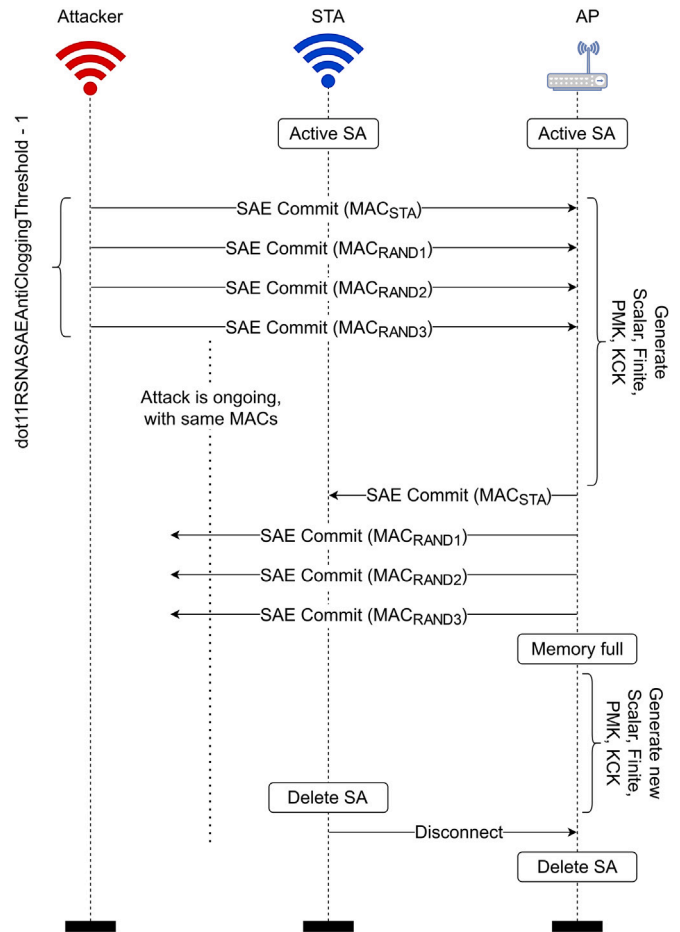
Attacker

STA

AP

Active SA

Active SA

dot11RSNASAEAntiCloggingThreshold - 1

SAE Commit ($MAC_{STA}$)

SAE Commit ($MAC_{RAND1}$)

SAE Commit ($MAC_{RAND2}$)

SAE Commit ($MAC_{RAND3}$)

Generate Scalar, Finite, PMK, KCK

Attack is ongoing, with same MACs

SAE Commit ($MAC_{STA}$)

SAE Commit ($MAC_{RAND1}$)

SAE Commit ($MAC_{RAND2}$)

SAE Commit ($MAC_{RAND3}$)

Memory full

Generate new Scalar, Finite, PMK, KCK

Delete SA

Disconnect

Delete SA